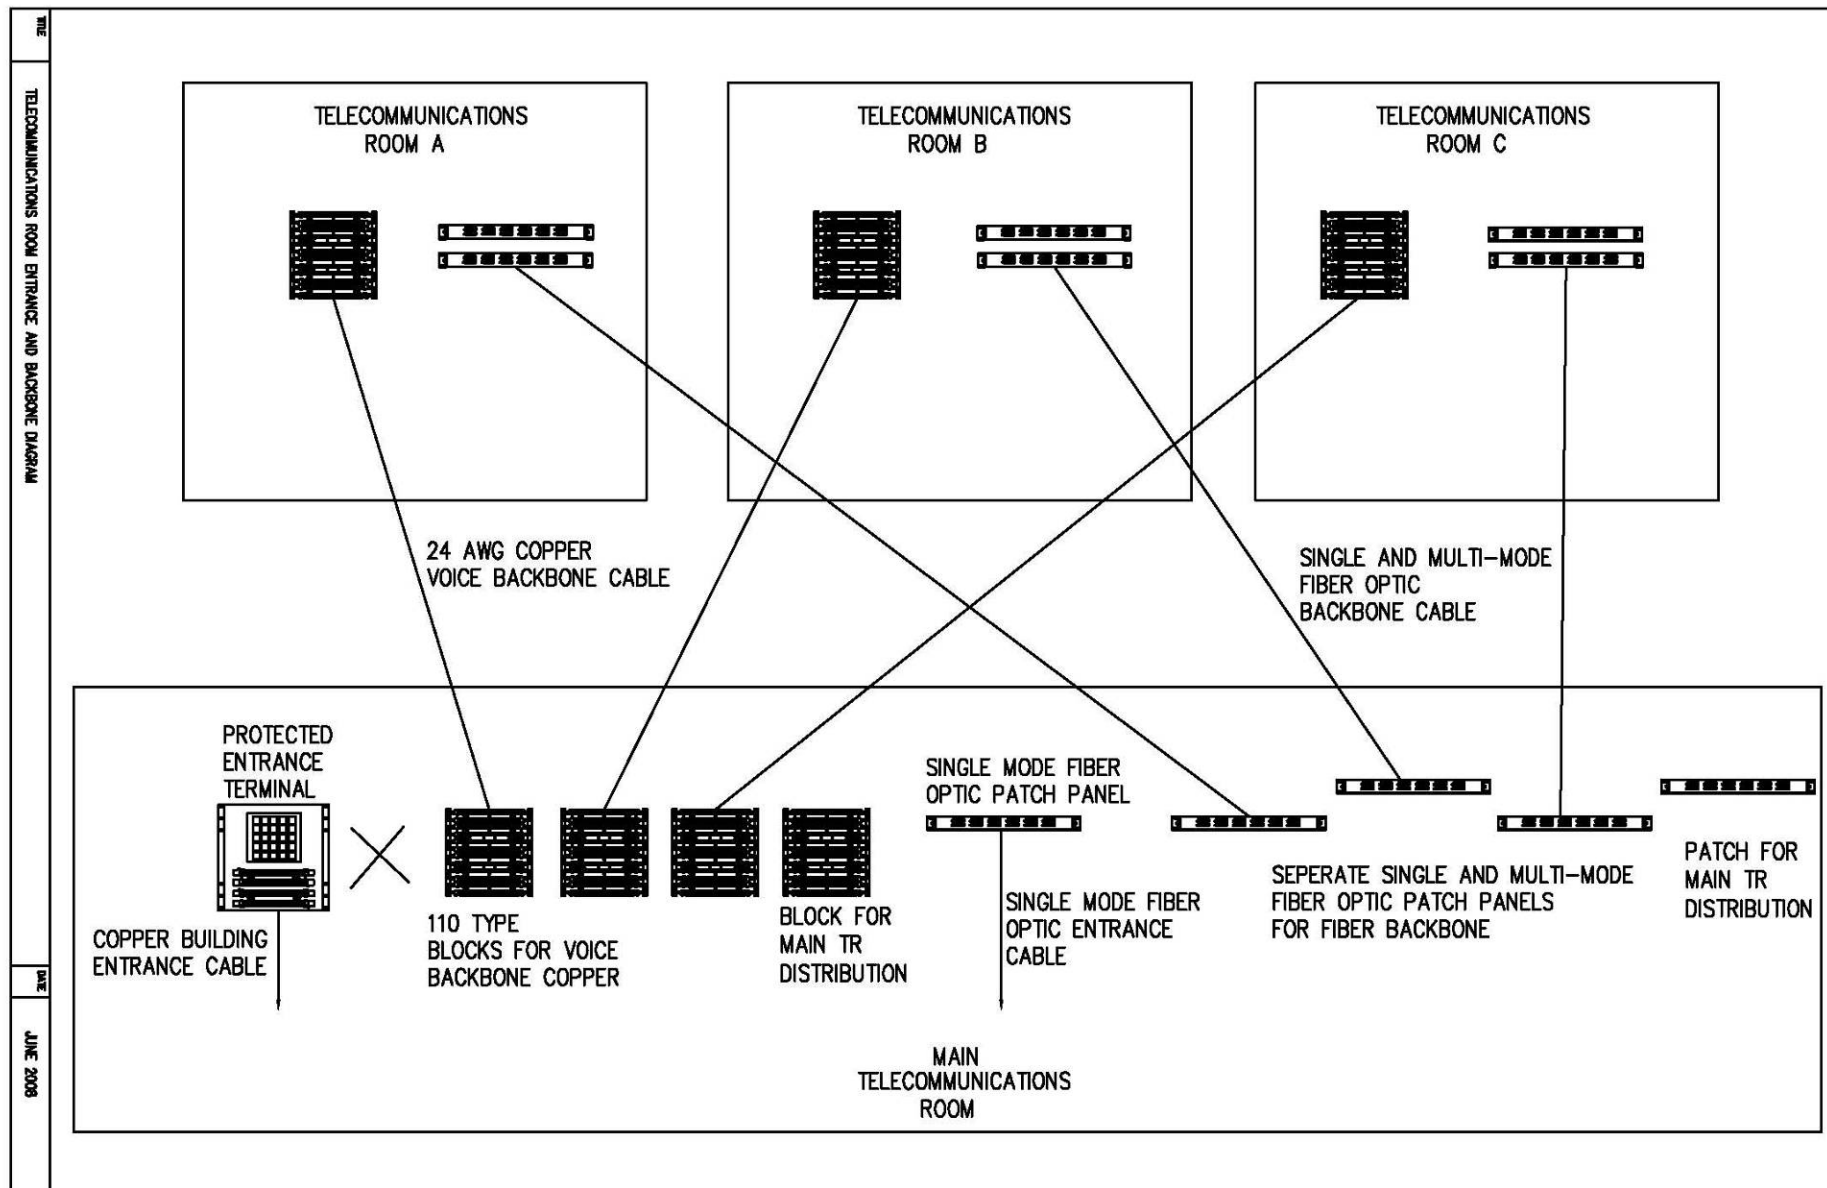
TITLE

TELECOMMUNICATIONS ROOM ENTRANCE AND BACKBONE DIAGRAM

DATE

JUNE 2008

TELECOMMUNICATIONS ROOM A

TELECOMMUNICATIONS ROOM B

TELECOMMUNICATIONS ROOM C

24 AWG COPPER VOICE BACKBONE CABLE

SINGLE AND MULTI-MODE FIBER OPTIC BACKBONE CABLE

PROTECTED ENTRANCE TERMINAL

COPPER BUILDING ENTRANCE CABLE

110 TYPE BLOCKS FOR VOICE BACKBONE COPPER

BLOCK FOR MAIN TR DISTRIBUTION

SINGLE MODE FIBER OPTIC PATCH PANEL

SINGLE MODE FIBER OPTIC ENTRANCE CABLE

SEPERATE SINGLE AND MULTI-MODE FIBER OPTIC PATCH PANELS FOR FIBER BACKBONE

PATCH FOR MAIN TR DISTRIBUTION

MAIN TELECOMMUNICATIONS ROOM